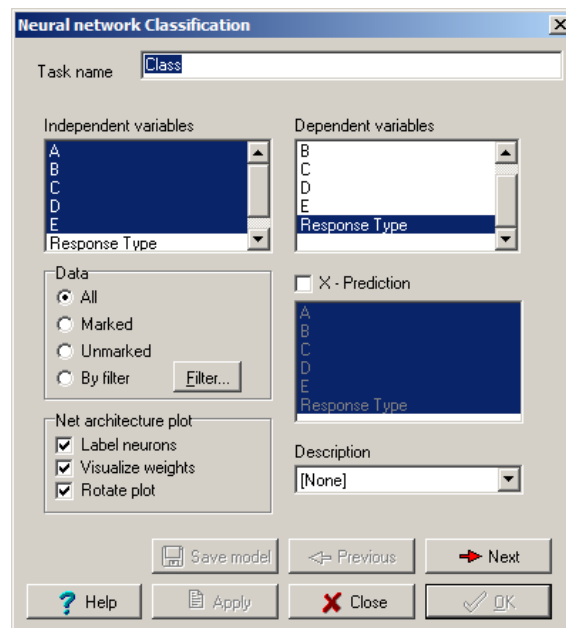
Neural network Classification

Task name Class

Independent variables
A
B
C
D
E
Response Type

Dependent variables
B
C
D
E
Response Type

Data
All
Marked
Unmarked
By filter
Filter...

X - Prediction
A
B
C
D
E
Response Type

Net architecture plot
Label neurons
Visualize weights
Rotate plot

Description
[None]

Save model
Previous
Next
Help
Apply
Close
OK